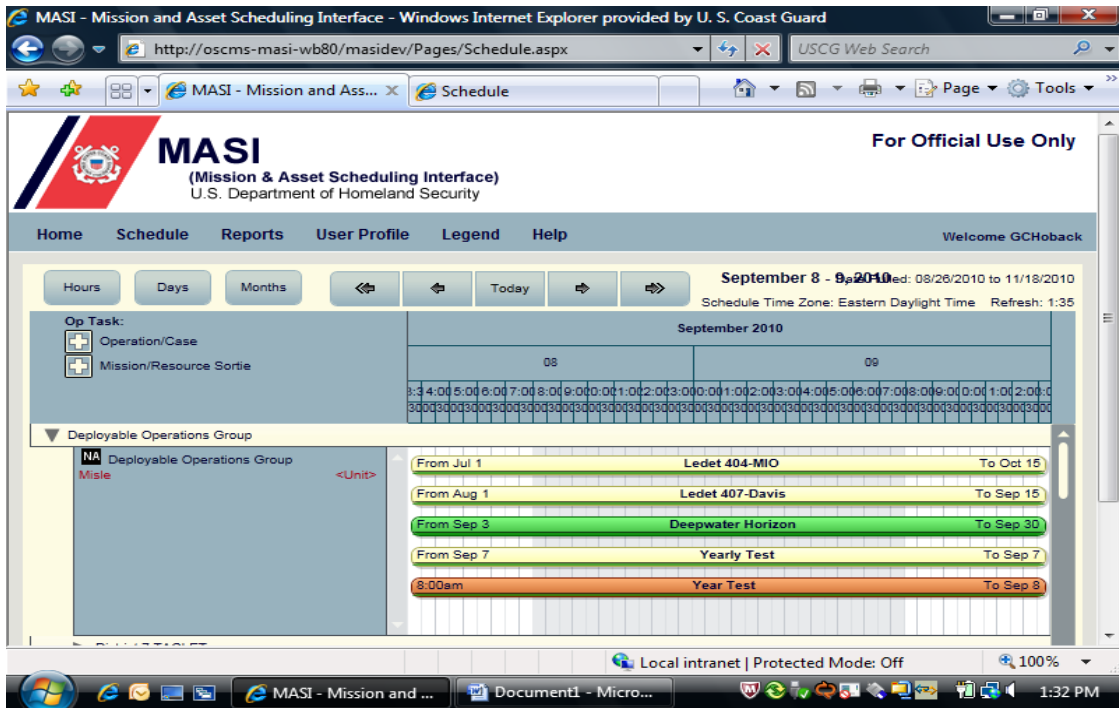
MASI - Mission and Asset Scheduling Interface - Windows Internet Explorer provided by U. S. Coast Guard

http://oscms-masi-wb80/masidev/Pages/Schedule.aspx

USCG Web Search

MASI - Mission and Ass...

Schedule

Page ▾ Tools ▾

MASI
(Mission & Asset Scheduling Interface)
U.S. Department of Homeland Security

For Official Use Only

Home Schedule Reports User Profile Legend Help

Welcome GCHoback

Hours Days Months

Today

September 8 - 9, 2010 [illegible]ed: 08/26/2010 to 11/18/2010

Schedule Time Zone: Eastern Daylight Time Refresh: 1:35

Op Task:
Operation/Case
Mission/Resource Sortie

September 2010

08

09

Deployable Operations Group

NA Deployable Operations Group
Misle <Unit>

From Jul 1 Ledet 404-MIO To Oct 15

From Aug 1 Ledet 407-Davis To Sep 15

From Sep 3 Deepwater Horizon To Sep 30

From Sep 7 Yearly Test To Sep 7

8:00am Year Test To Sep 8

Local intranet | Protected Mode: Off

100%

MASI - Mission and ...

Document1 - Micro...

1:32 PM